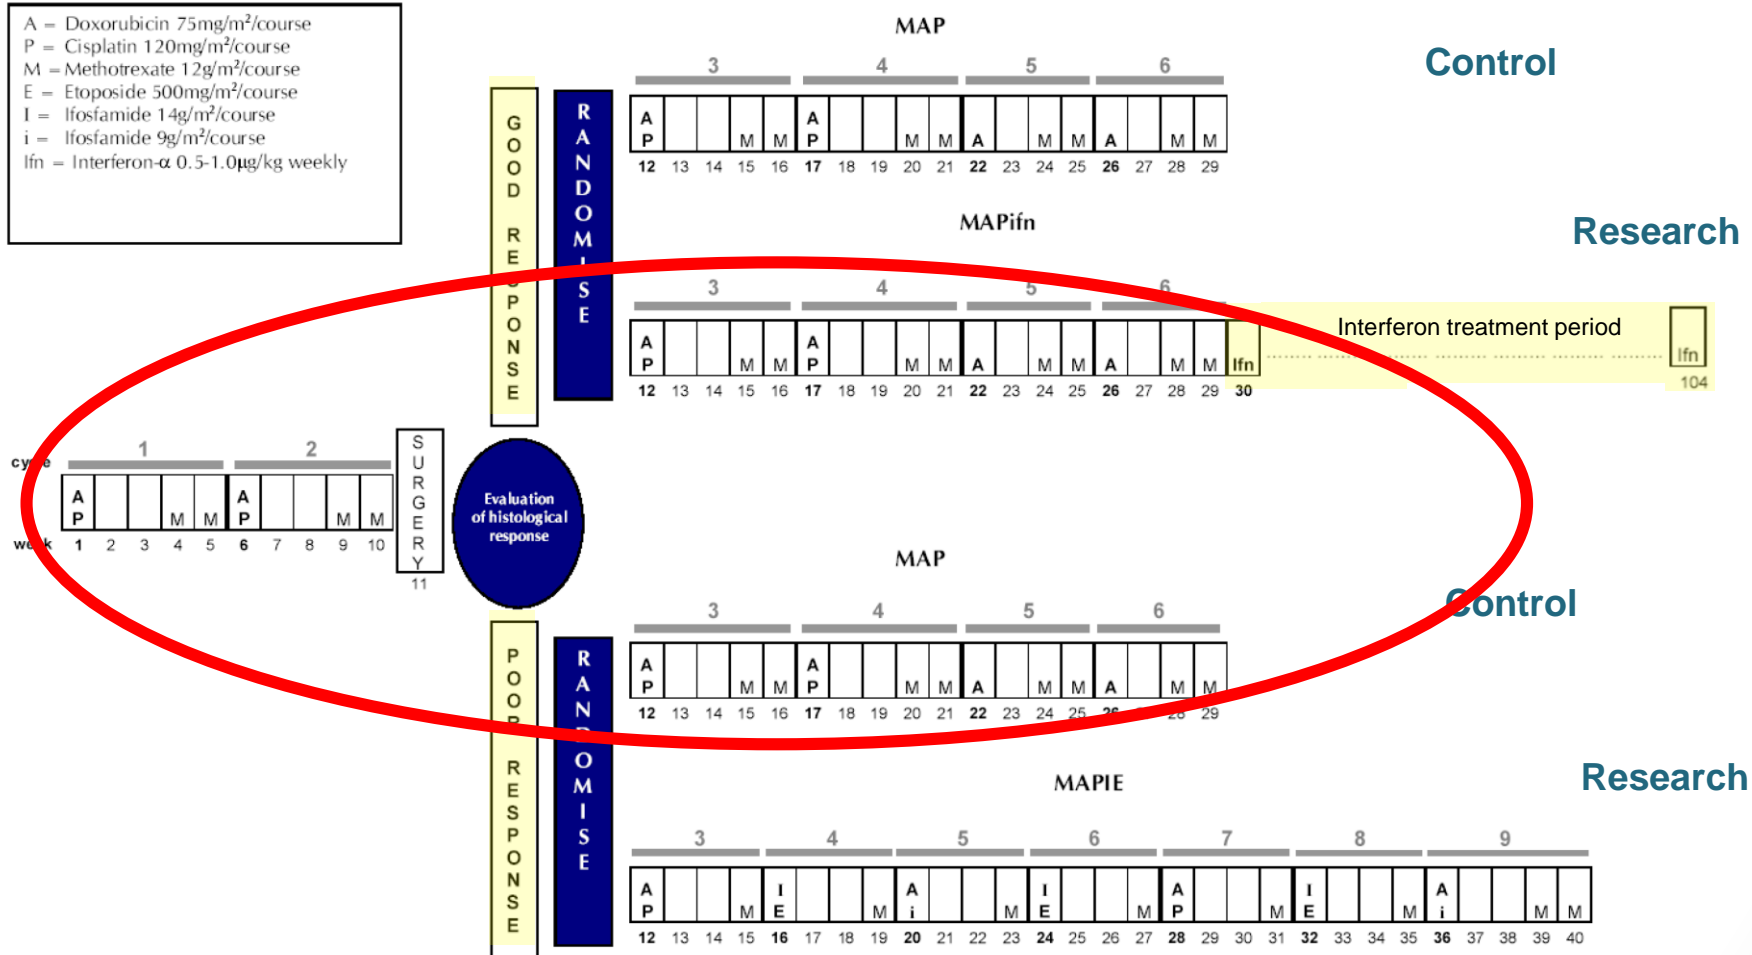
A = Doxorubicin 75mg/m²/course
P = Cisplatin 120mg/m²/course
M = Methotrexate 12g/m²/course
E = Etoposide 500mg/m²/course
I = Ifosfamide 14g/m²/course
i = Ifosfamide 9g/m²/course
Ifn = Interferon-α 0.5-1.0μg/kg weekly

MAP

Control

3 4 5 6

A P M M A P M M A M M A M M
12 13 14 15 16 17 18 19 20 21 22 23 24 25 26 27 28 29

G O O D R E S P O N S E

R A N D O M I S E

MAPifn

Research

3 4 5 6

A P M M A P M M A M M A M M Ifn
12 13 14 15 16 17 18 19 20 21 22 23 24 25 26 27 28 29 30

Interferon treatment period

Ifn
104

cycle 1 2

A P M M A P M M
week 1 2 3 4 5 6 7 8 9 10

S U R G E R Y
11

Evaluation of histological response

MAP

Control

3 4 5 6

A P M M A P M M A M M A M M
12 13 14 15 16 17 18 19 20 21 22 23 24 25 26 27 28 29

P O O R R E S P O N S E

R A N D O M I S E

MAPIE

Research

3 4 5 6 7 8 9

A P M I E M A i M I E M A P M I E M A i M M
12 13 14 15 16 17 18 19 20 21 22 23 24 25 26 27 28 29 30 31 32 33 34 35 36 37 38 39 40